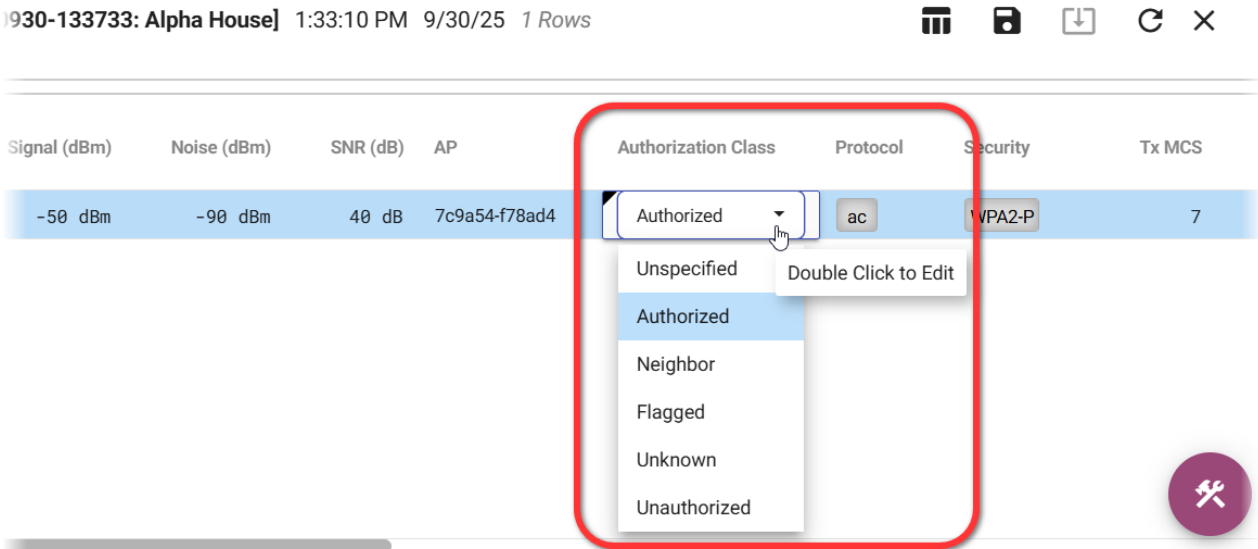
)930-133733: Alpha House] 1:33:10 PM 9/30/25 1 Rows

| Signal (dBm) | Noise (dBm) | SNR (dB) | AP | Authorization Class | Protocol | Security | Tx MCS |
|---|---|---|---|---|---|---|---|
| -50 dBm | -90 dBm | 40 dB | 7c9a54-f78ad4 | Authorized | ac | WPA2-P | 7 |

Unspecified
Authorized
Neighbor
Flagged
Unknown
Unauthorized

Double Click to Edit